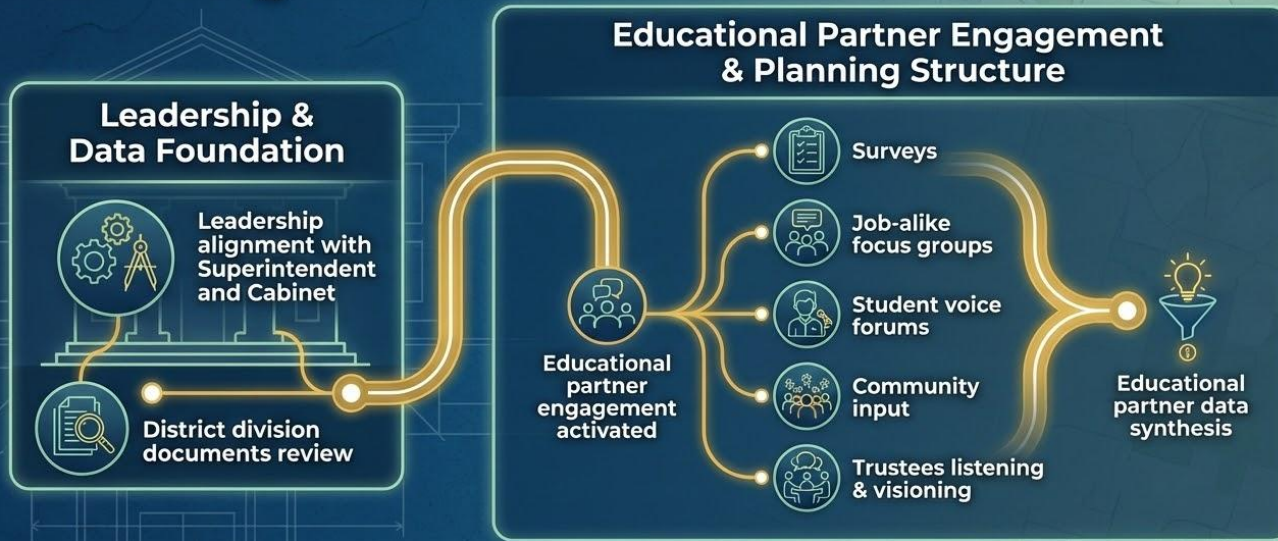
Leadership & Data Foundation

Leadership alignment with Superintendent and Cabinet

District division documents review

Educational Partner Engagement & Planning Structure

Educational partner engagement activated

Surveys

Job-alike focus groups

Student voice forums

Community input

Trustees listening & visioning

Educational partner data synthesis